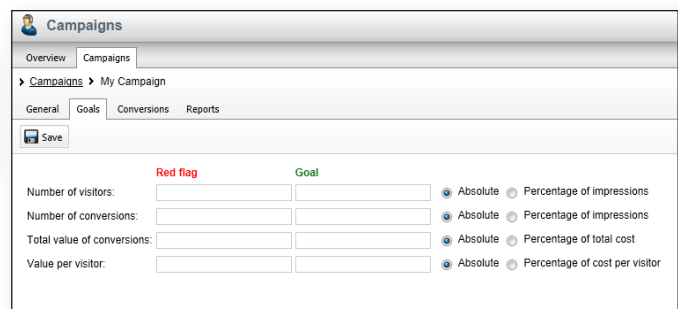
Campaigns

Overview Campaigns

› Campaigns › My Campaign

General Goals Conversions Reports

Save

| | Red flag | Goal | |
|---|---|---|---|
| Number of visitors: | | | Absolute Percentage of impressions |
| Number of conversions: | | | Absolute Percentage of impressions |
| Total value of conversions: | | | Absolute Percentage of total cost |
| Value per visitor: | | | Absolute Percentage of cost per visitor |